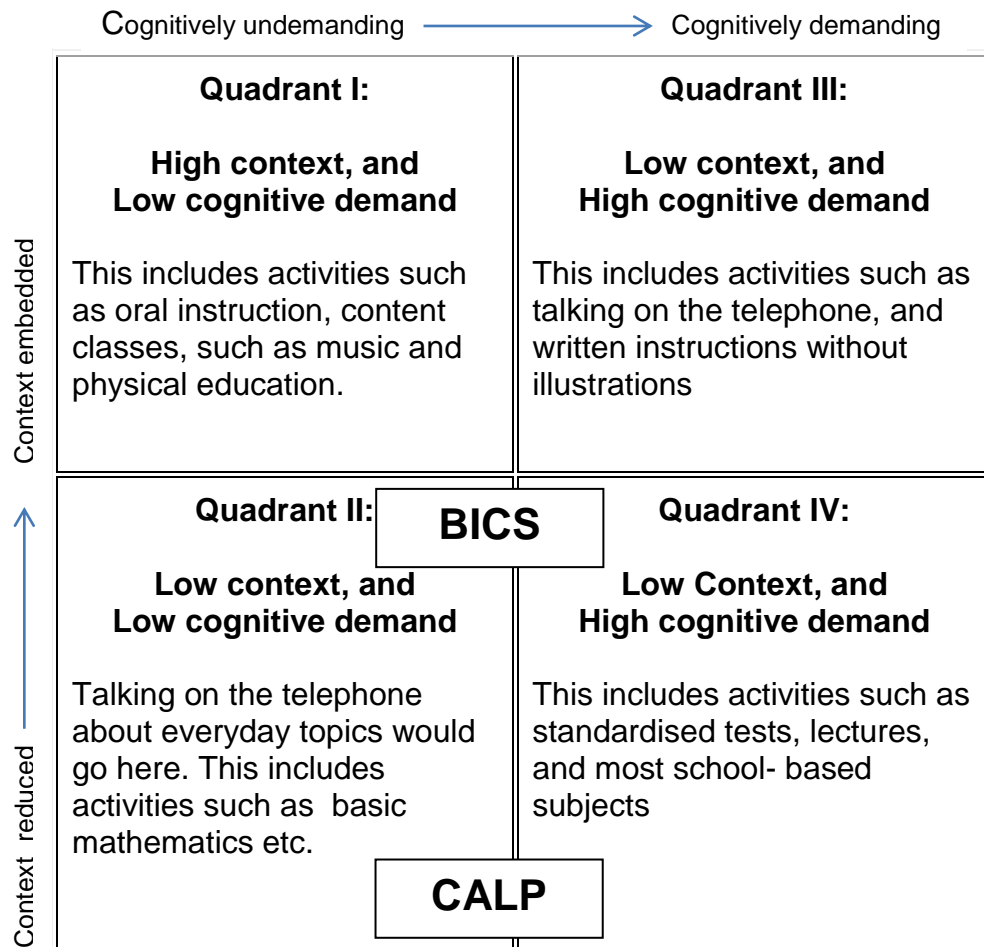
Cognitively undemanding → Cognitively demanding

Context embedded

Context reduced

| **Quadrant I:**<br><br>**High context, and Low cognitive demand**<br><br>This includes activities such as oral instruction, content classes, such as music and physical education. | **Quadrant III:**<br><br>**Low context, and High cognitive demand**<br><br>This includes activities such as talking on the telephone, and written instructions without illustrations |
|---|---|
| **Quadrant II:**<br><br>**Low context, and Low cognitive demand**<br><br>Talking on the telephone about everyday topics would go here. This includes activities such as basic mathematics etc. | **Quadrant IV:**<br><br>**Low Context, and High cognitive demand**<br><br>This includes activities such as standardised tests, lectures, and most school- based subjects |

BICS

CALP